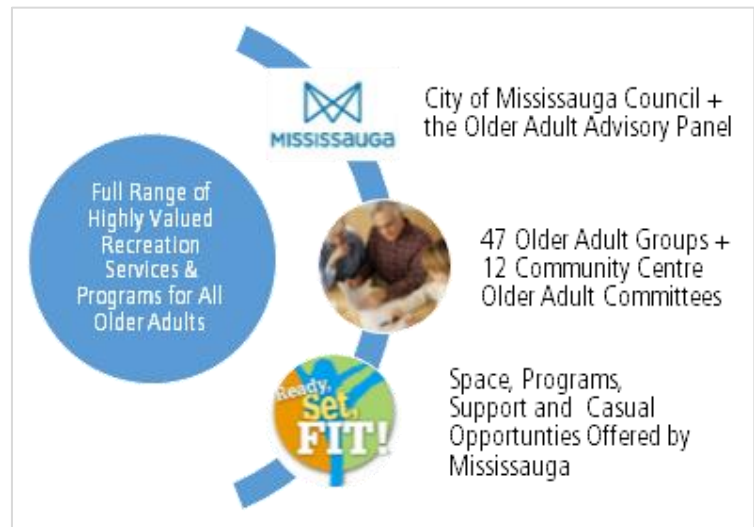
Full Range of Highly Valued Recreation Services & Programs for All Older Adults

MISSISSauga

City of Mississauga Council + the Older Adult Advisory Panel

47 Older Adult Groups + 12 Community Centre Older Adult Committees

Ready, Set, FIT!

Space, Programs, Support and Casual Opportunties Offered by Mississauga